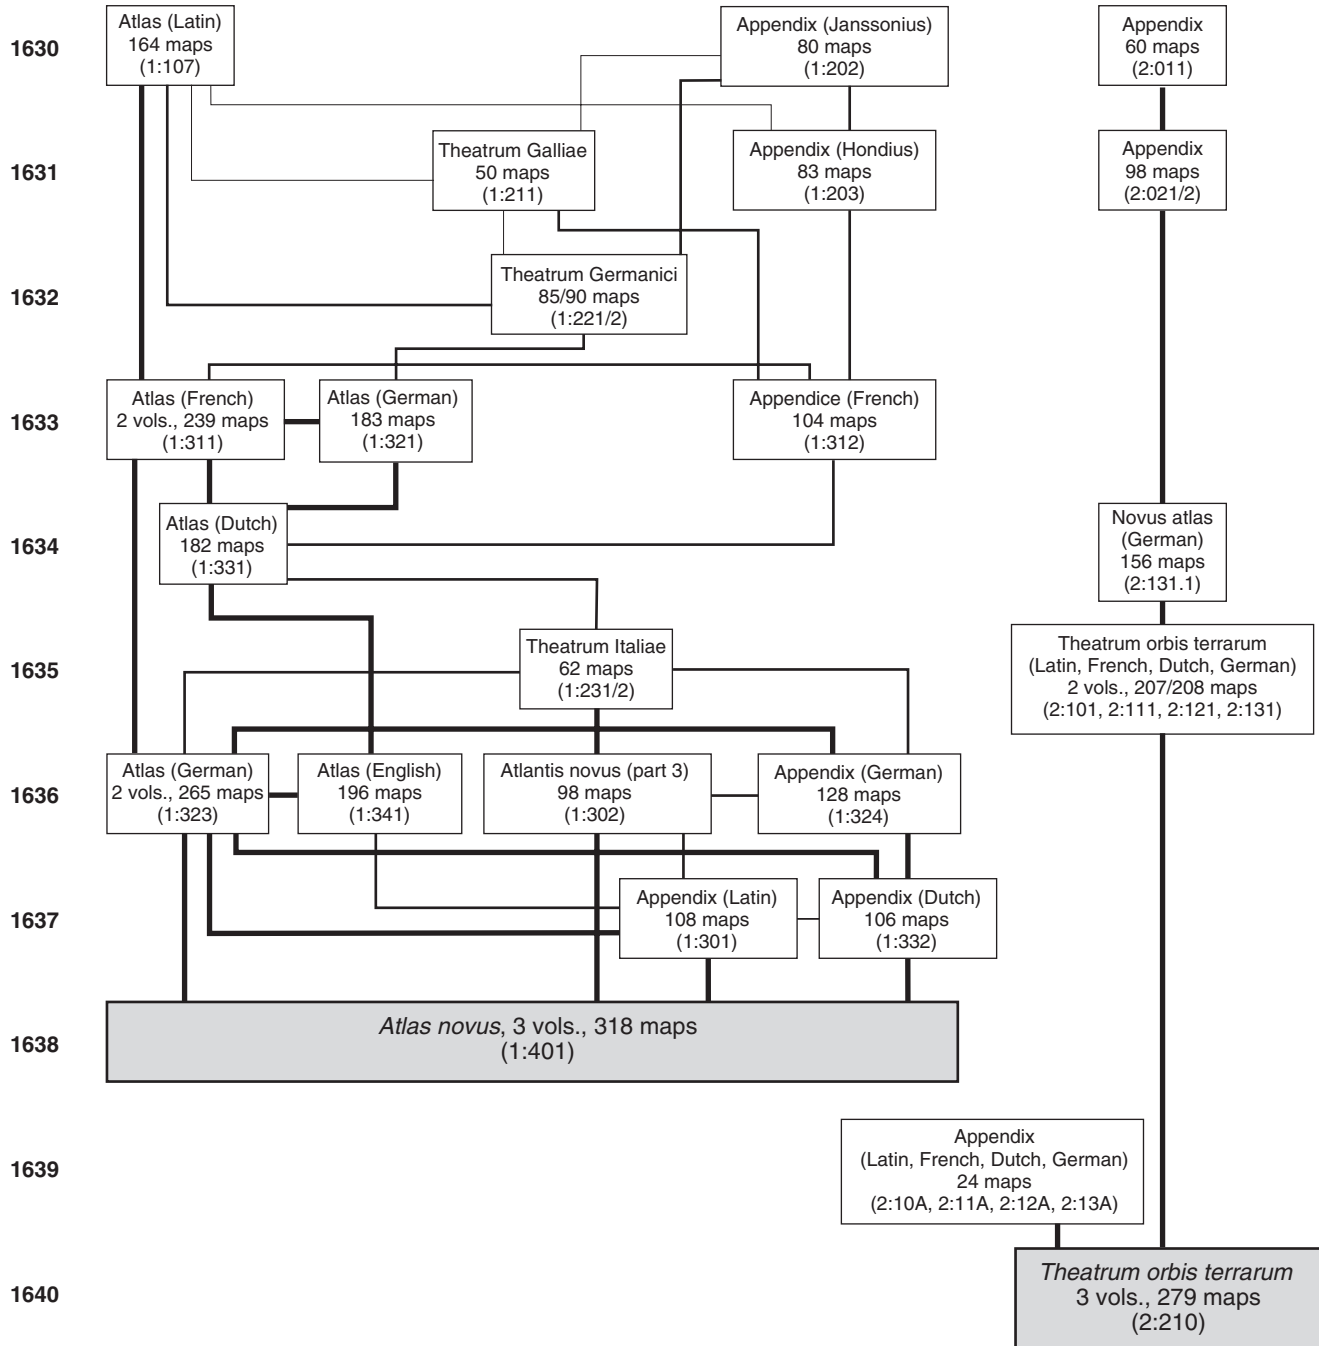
1630

Atlas (Latin)
164 maps
(1:107)

Appendix (Janssonius)
80 maps
(1:202)

Appendix
60 maps
(2:011)

1631

Theatrum Galliae
50 maps
(1:211)

Appendix (Hondius)
83 maps
(1:203)

Appendix
98 maps
(2:021/2)

1632

Theatrum Germanici
85/90 maps
(1:221/2)

1633

Atlas (French)
2 vols., 239 maps
(1:311)

Atlas (German)
183 maps
(1:321)

Appendice (French)
104 maps
(1:312)

1634

Atlas (Dutch)
182 maps
(1:331)

Novus atlas
(German)
156 maps
(2:131.1)

1635

Theatrum Italiae
62 maps
(1:231/2)

Theatrum orbis terrarum
(Latin, French, Dutch, German)
2 vols., 207/208 maps
(2:101, 2:111, 2:121, 2:131)

1636

Atlas (German)
2 vols., 265 maps
(1:323)

Atlas (English)
196 maps
(1:341)

Atlantis novus (part 3)
98 maps
(1:302)

Appendix (German)
128 maps
(1:324)

1637

Appendix (Latin)
108 maps
(1:301)

Appendix (Dutch)
106 maps
(1:332)

1638

*Atlas novus*, 3 vols., 318 maps
(1:401)

1639

Appendix
(Latin, French, Dutch, German)
24 maps
(2:10A, 2:11A, 2:12A, 2:13A)

1640

*Theatrum orbis terrarum*
3 vols., 279 maps
(2:210)